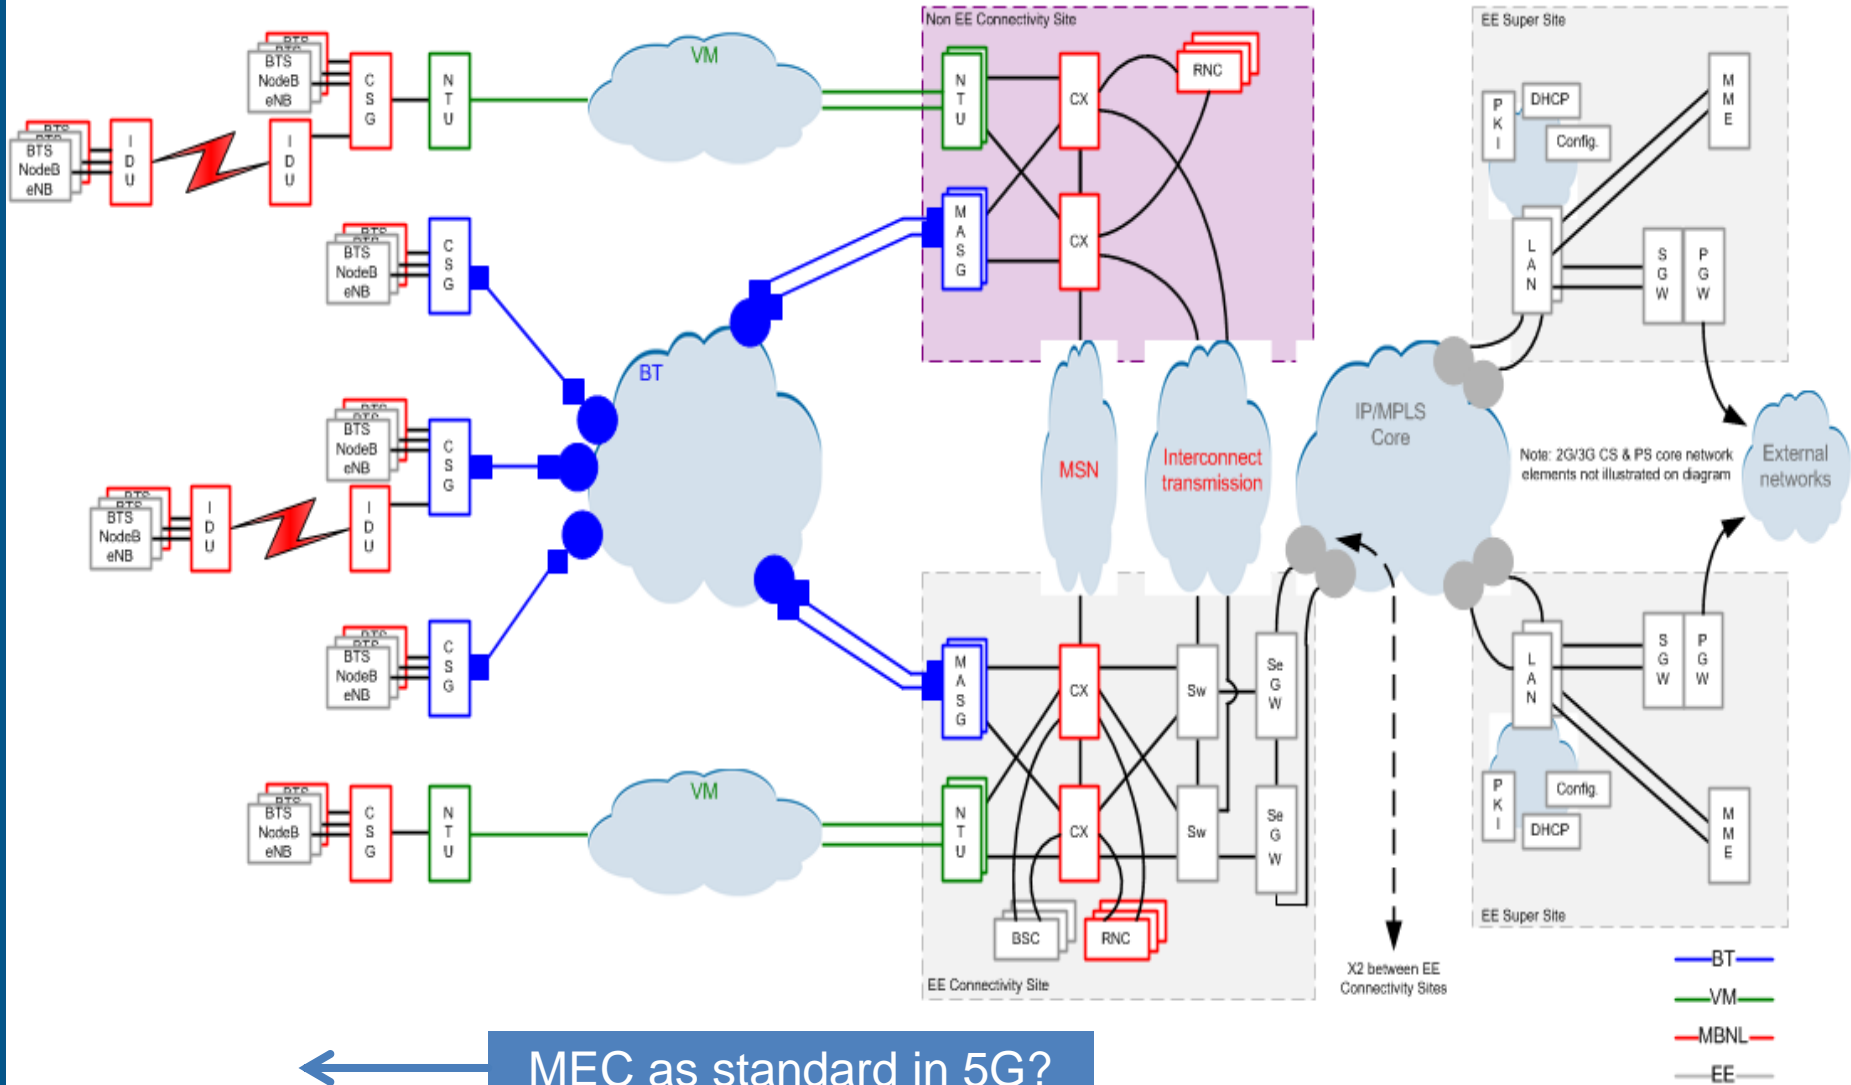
BTS NodeB eNB
C S G
N T U
VM
Non EE Connectivity Site
N T U
CX
RNC
EE Super Site
P K I
DHCP
Config.
M M E
BTS NodeB eNB
I D U
I D U
BTS NodeB eNB
C S G
M A S G
CX
L A N
S G W
P G W
BT
BTS NodeB eNB
C S G
MSN
Interconnect transmission
IP/MPLS Core
Note: 2G/3G CS & PS core network elements not illustrated on diagram
External networks
BTS NodeB eNB
I D U
I D U
BTS NodeB eNB
C S G
M A S G
CX
Sw
Se G W
L A N
S G W
P G W
BTS NodeB eNB
C S G
N T U
VM
N T U
CX
Sw
Se G W
P K I
Config.
DHCP
M M E
BSC
RNC
EE Super Site
EE Connectivity Site
X2 between EE Connectivity Sites
BT
VM
MBNL
EE
MEC as standard in 5G?